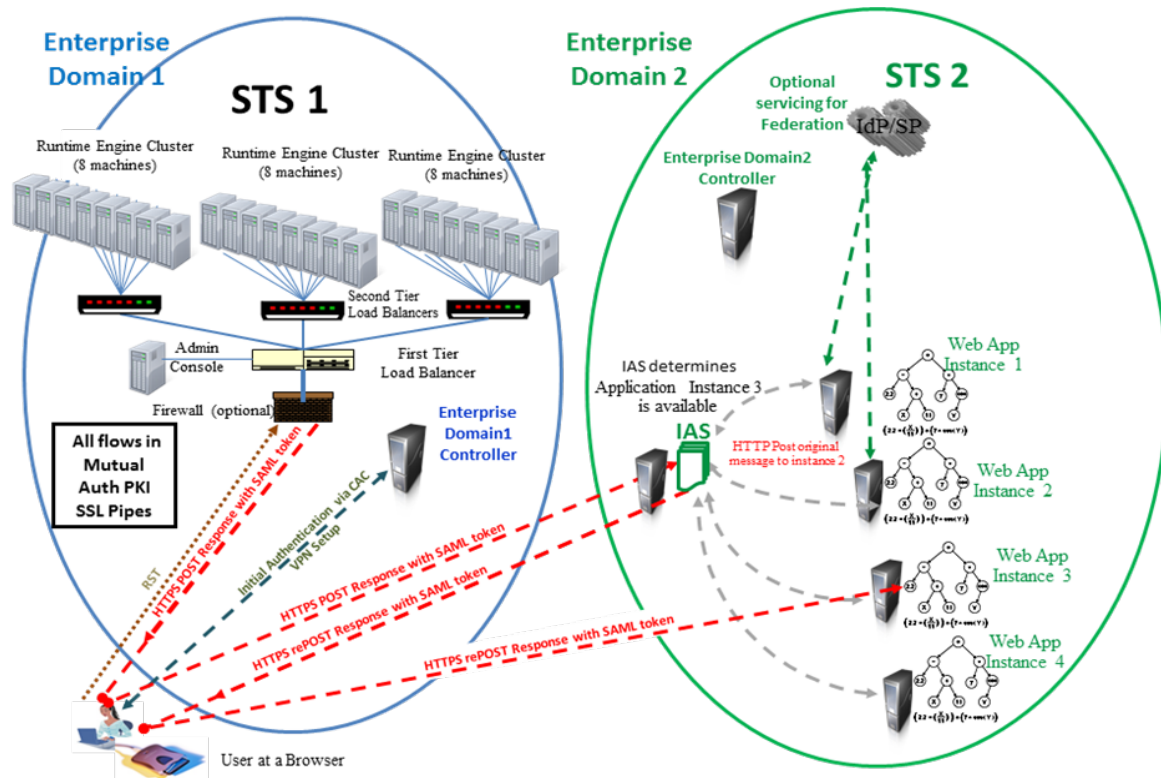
Enterprise Domain 1

STS 1

Runtime Engine Cluster (8 machines)

Runtime Engine Cluster (8 machines)

Runtime Engine Cluster (8 machines)

Second Tier Load Balancers

Admin Console

First Tier Load Balancer

Firewall (optional)

All flows in Mutual Auth PKI SSL Pipes

Enterprise Domain1 Controller

RST

HTTPS POST Response with SAML token

Initial Authentication via CAC VPN Setup

HTTPS POST Response with SAML token

HTTPS rePOST Response with SAML token

HTTPS rePOST Response with SAML token

User at a Browser

Enterprise Domain 2

STS 2

Optional servicing for Federation

IdP/SP

Enterprise Domain2 Controller

IAS determines Application Instance 3 is available

IAS

HTTP Post original message to instance 2

Web App Instance 1

Web App Instance 2

Web App Instance 3

Web App Instance 4